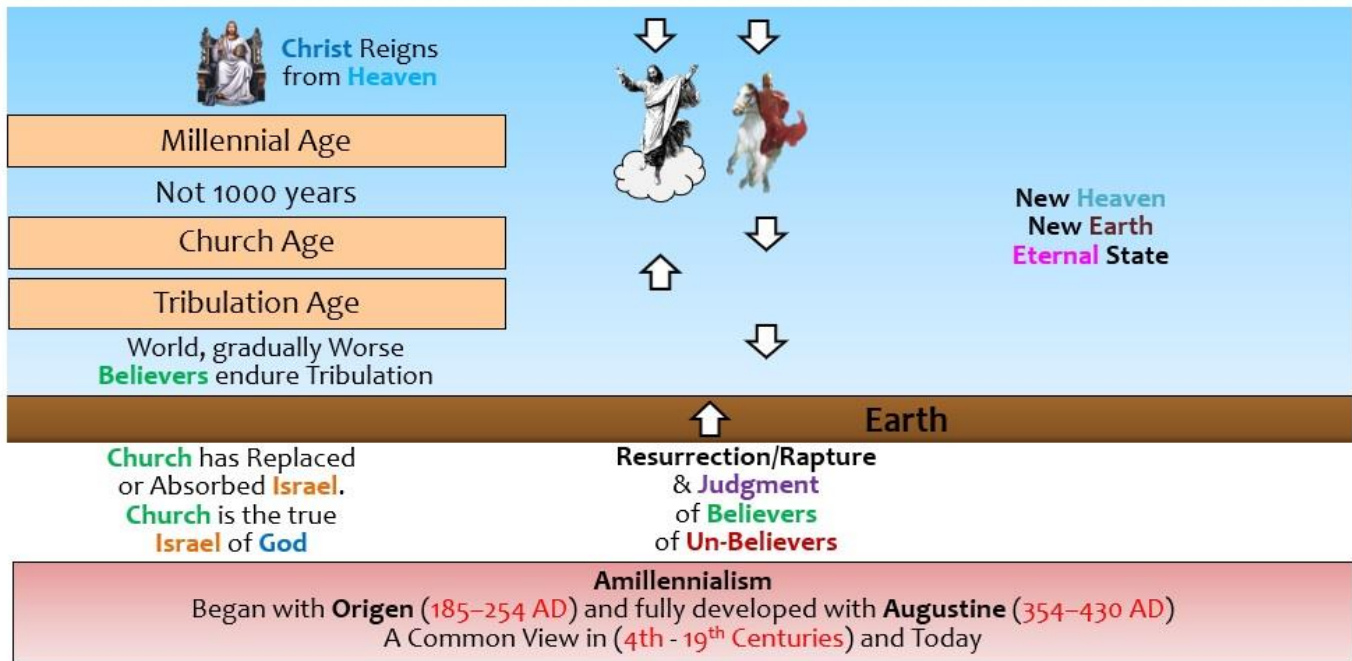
Christ Reigns from Heaven

Millennial Age

Not 1000 years

Church Age

Tribulation Age

World, gradually Worse
Believers endure Tribulation

New Heaven
New Earth
Eternal State

Earth

Church has Replaced or Absorbed Israel. Church is the true Israel of God

Resurrection/Rapture
& Judgment
of Believers
of Un-Believers

Amillennialism
Began with Origen (185–254 AD) and fully developed with Augustine (354–430 AD)
A Common View in (4th - 19$^{th}$ Centuries) and Today